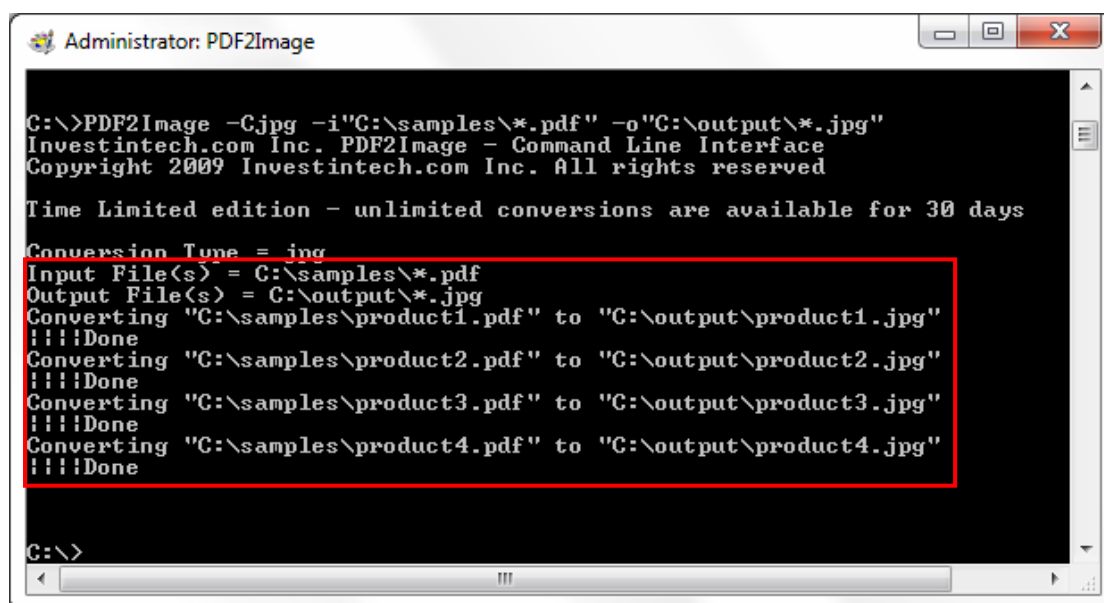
Administrator: PDF2Image

C:\>PDF2Image -Cjpg -i"C:\samples\*.pdf" -o"C:\output\*.jpg"
Investintech.com Inc. PDF2Image - Command Line Interface
Copyright 2009 Investintech.com Inc. All rights reserved

Time Limited edition - unlimited conversions are available for 30 days

Conversion Type = jpg
Input File(s) = C:\samples\*.pdf
Output File(s) = C:\output\*.jpg
Converting "C:\samples\product1.pdf" to "C:\output\product1.jpg"
||||Done
Converting "C:\samples\product2.pdf" to "C:\output\product2.jpg"
||||Done
Converting "C:\samples\product3.pdf" to "C:\output\product3.jpg"
||||Done
Converting "C:\samples\product4.pdf" to "C:\output\product4.jpg"
||||Done

C:\>